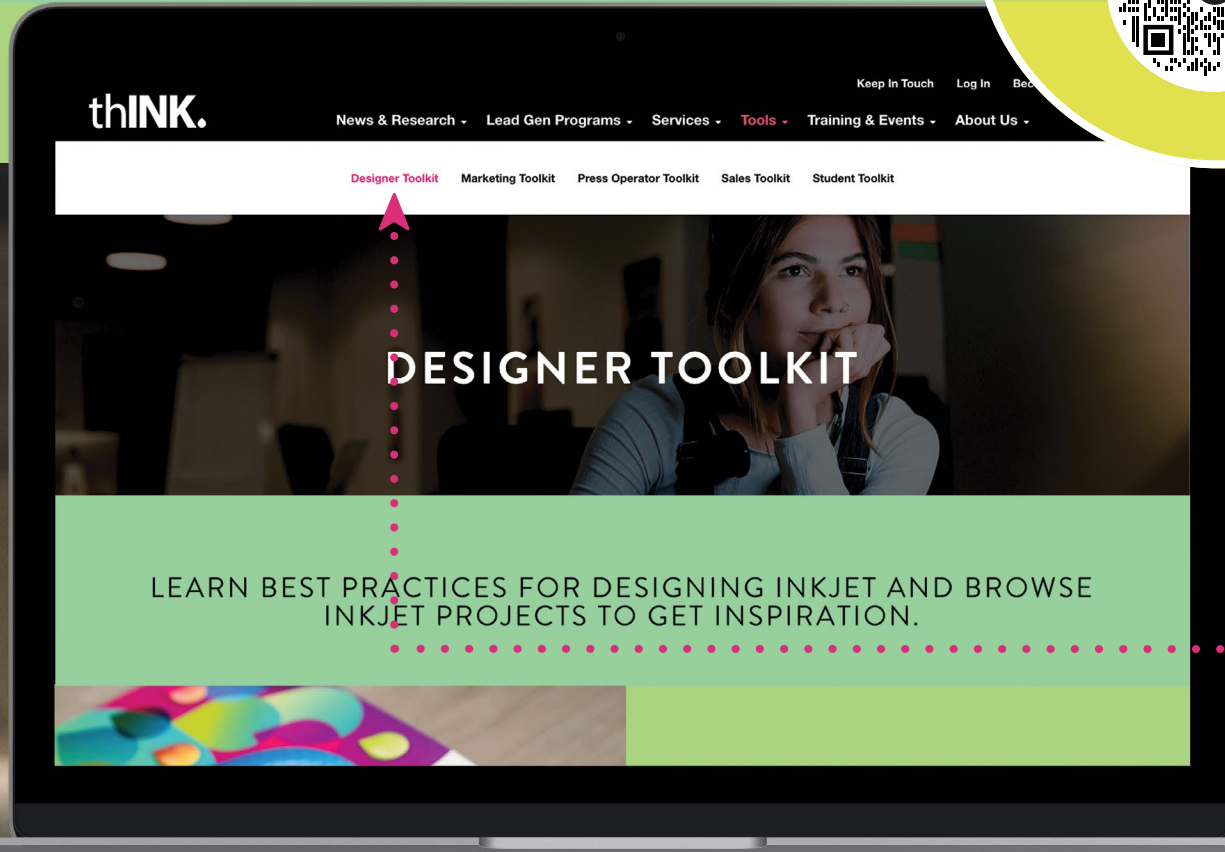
Keep In Touch Log In Bec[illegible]

thINK.

News & Research Lead Gen Programs Services Tools Training & Events About Us

Designer Toolkit Marketing Toolkit Press Operator Toolkit Sales Toolkit Student Toolkit

DESIGNER TOOLKIT

LEARN BEST PRACTICES FOR DESIGNING INKJET AND BROWSE INKJET PROJECTS TO GET INSPIRATION.